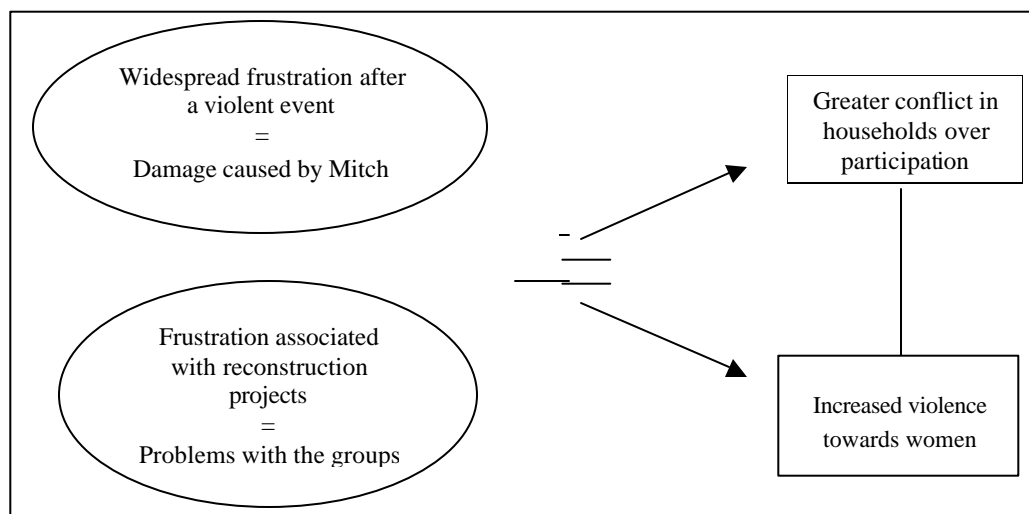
Widespread frustration after a violent event
=
Damage caused by Mitch

Frustration associated with reconstruction projects
=
Problems with the groups

Greater conflict in households over participation

Increased violence towards women